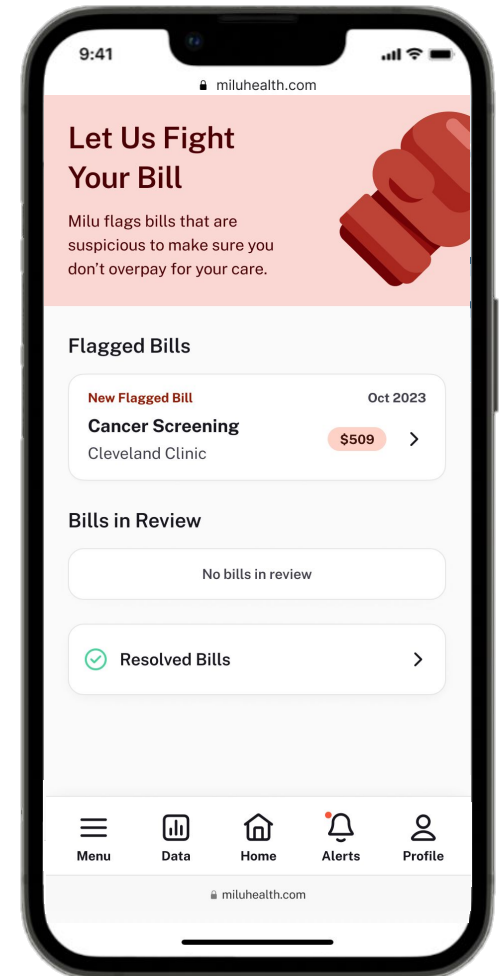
9:41

miluhealth.com

Let Us Fight Your Bill

Milu flags bills that are suspicious to make sure you don't overpay for your care.

Flagged Bills

New Flagged Bill
Oct 2023
Cancer Screening
Cleveland Clinic
$509

Bills in Review

No bills in review

Resolved Bills

Menu
Data
Home
Alerts
Profile

miluhealth.com